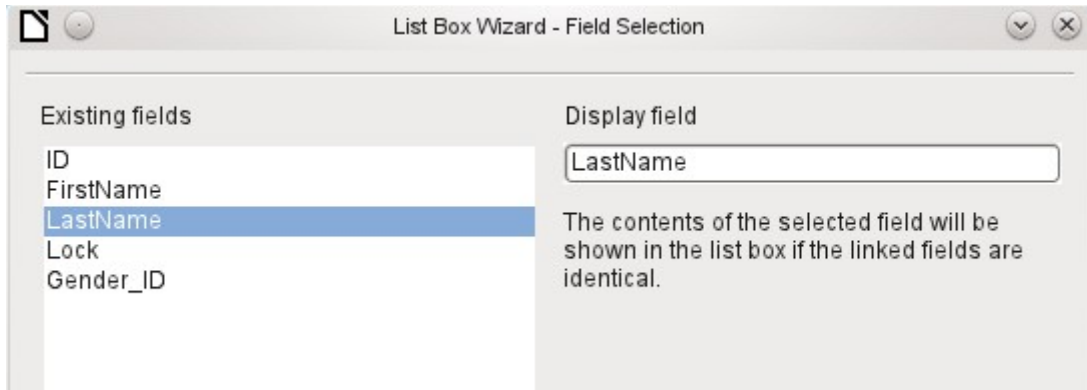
List Box Wizard - Field Selection

Existing fields

ID
FirstName
LastName
Lock
Gender_ID

Display field

LastName

The contents of the selected field will be shown in the list box if the linked fields are identical.